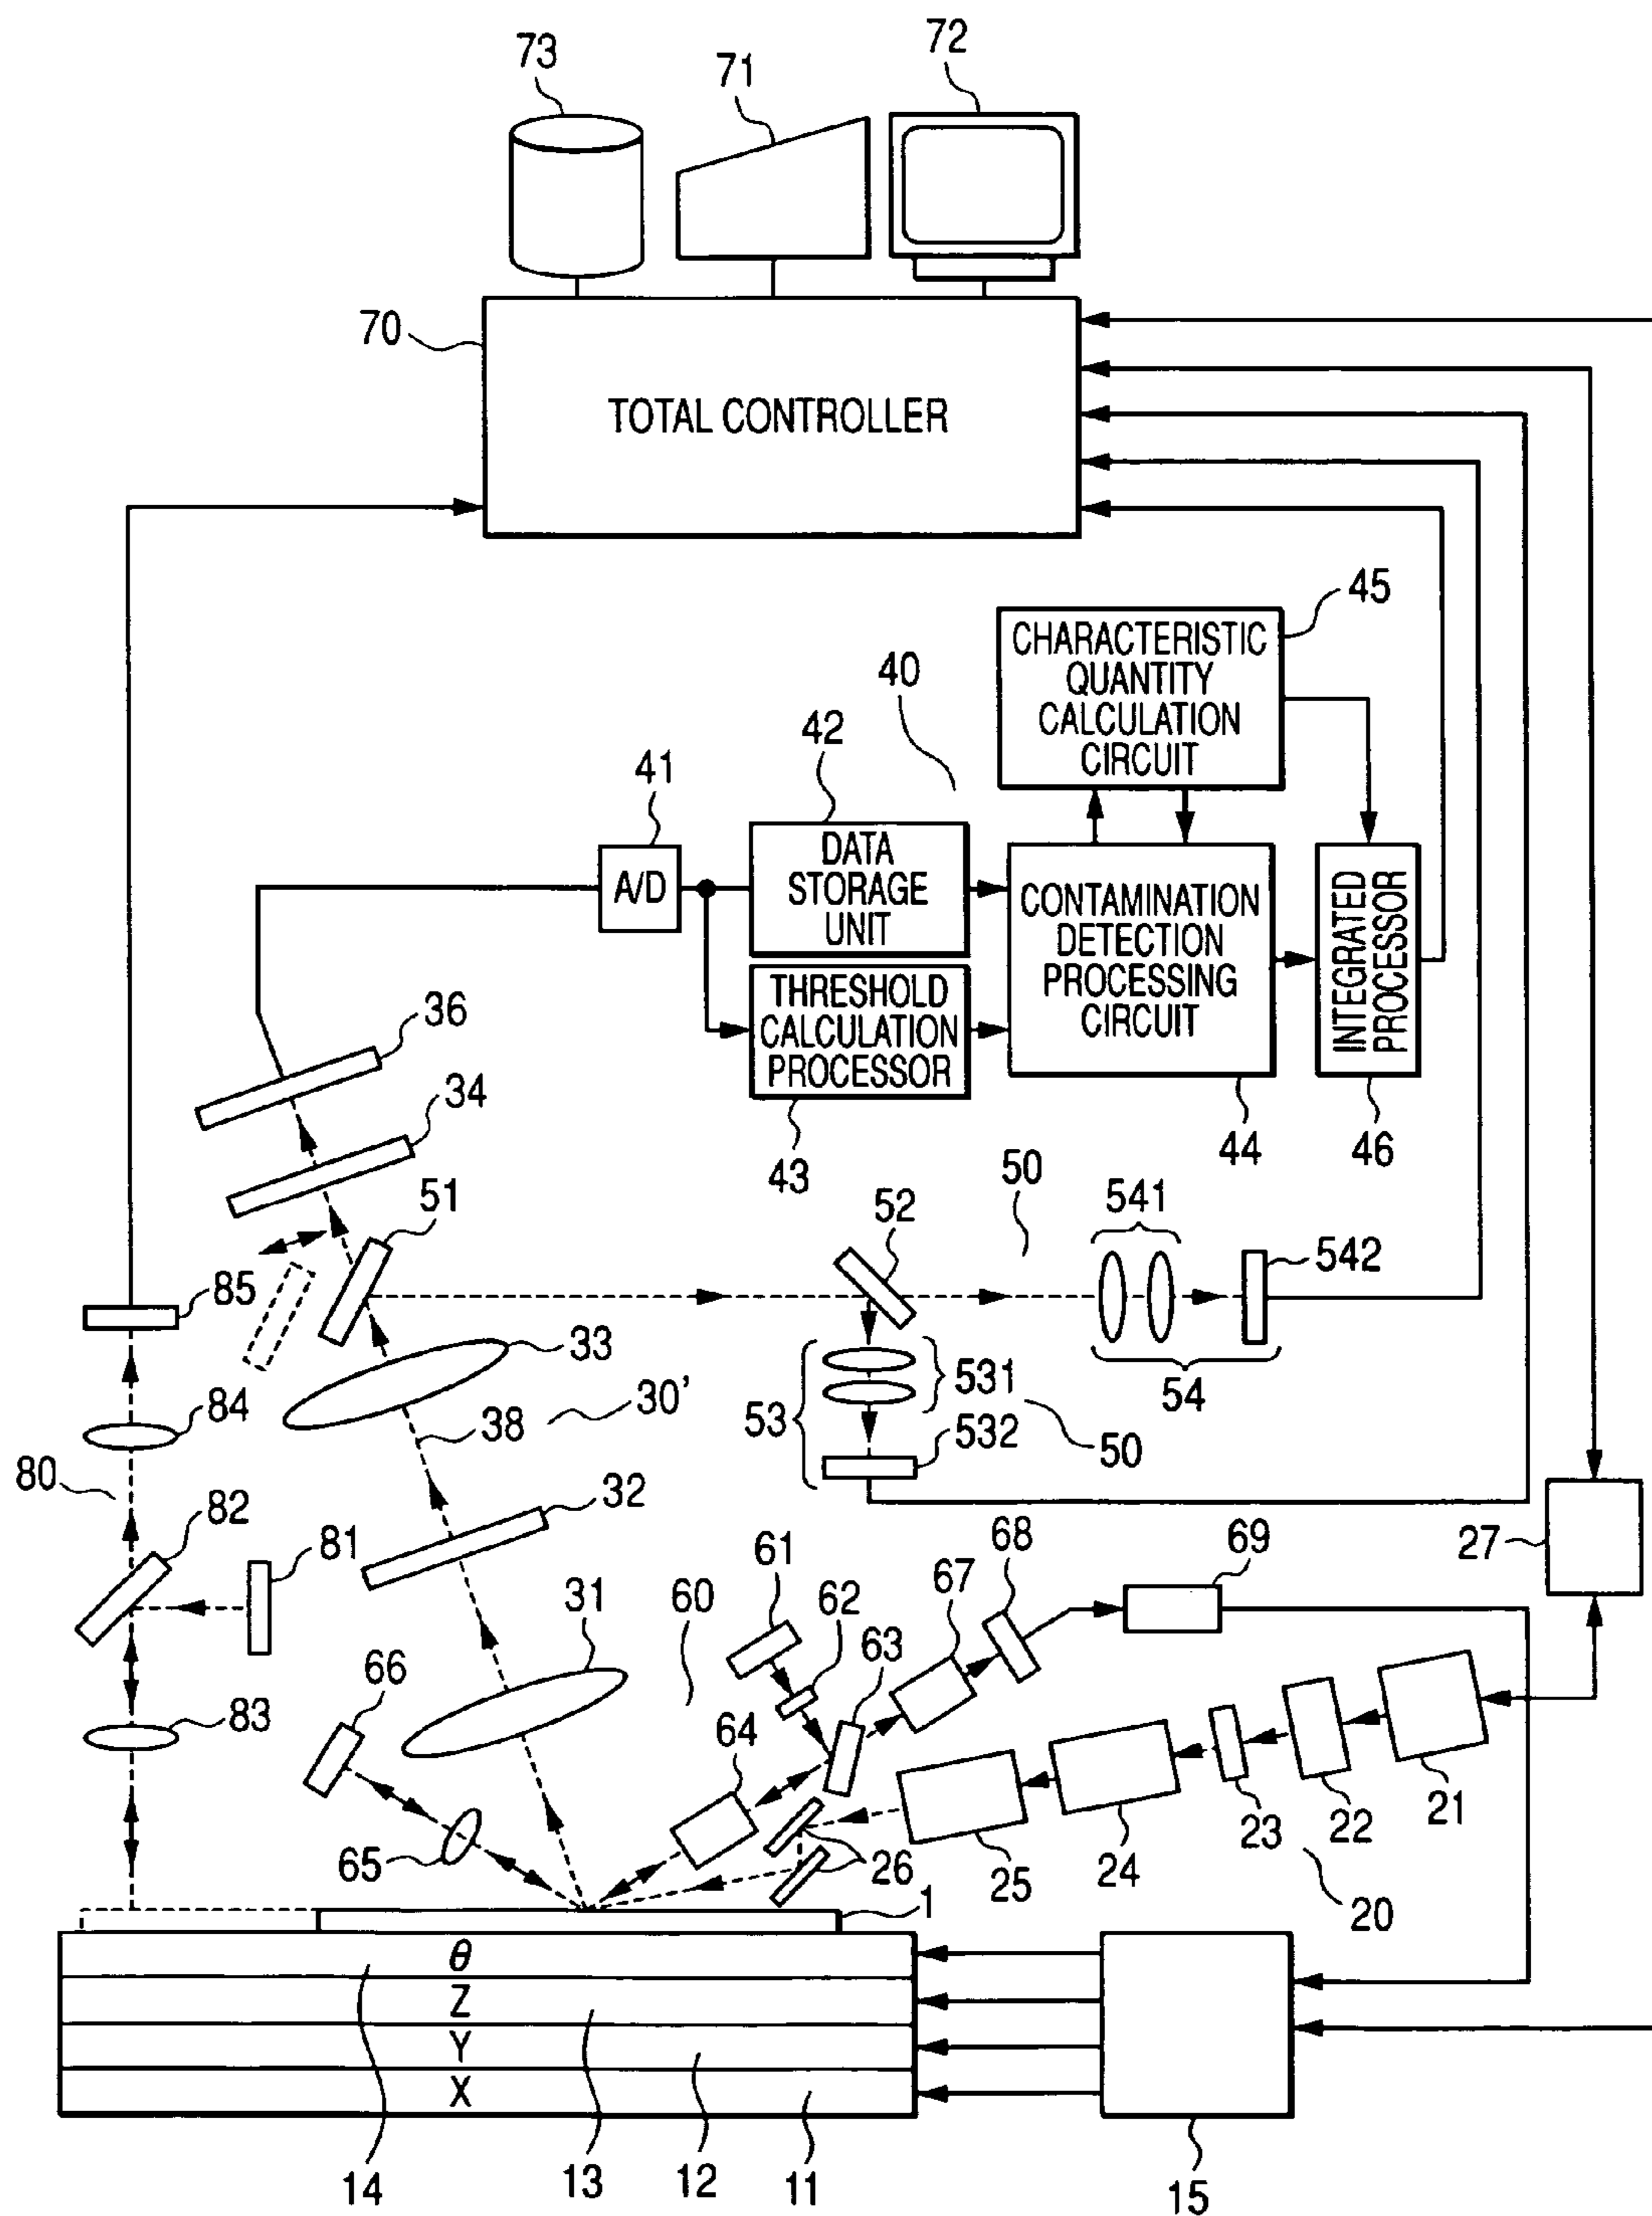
73
71
72
70
TOTAL CONTROLLER
45
CHARACTERISTIC QUANTITY CALCULATION CIRCUIT
40
42
41
A/D
DATA STORAGE UNIT
CONTAMINATION DETECTION PROCESSING CIRCUIT
INTEGRATED PROCESSOR
THRESHOLD CALCULATION PROCESSOR
36
34
43
44
46
50
52
541
542
51
85
33
531
53
30'
84
38
54
532
50
80
82
32
27
81
61
68
69
31
60
62
67
63
66
64
83
65
26
25
24
23
22
21
20
1
$\theta$
Z
Y
X
14
13
12
11
15